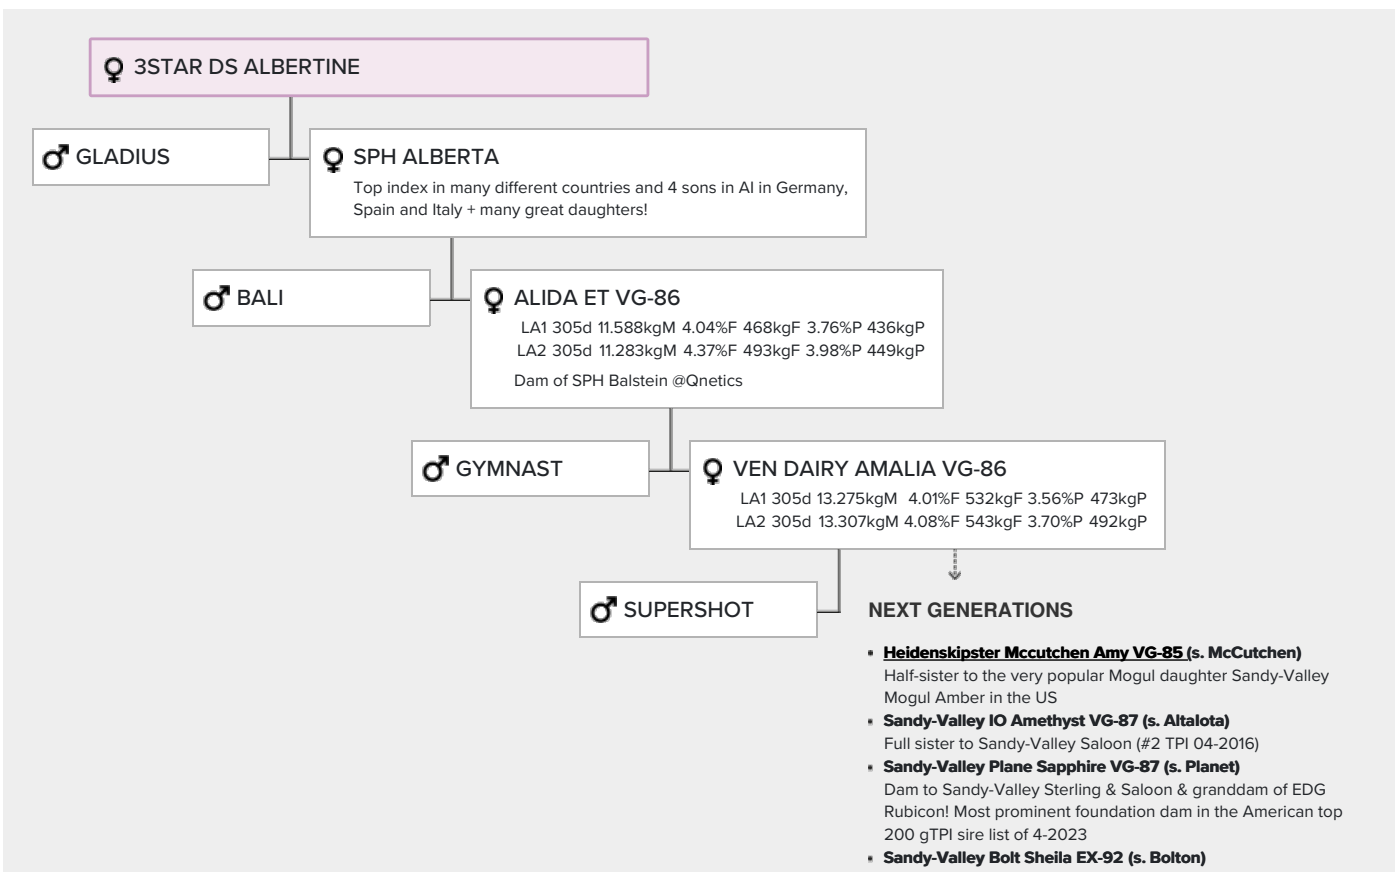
3STAR DS ALBERTINE

GLADIUS

SPH ALBERTA

Top index in many different countries and 4 sons in AI in Germany, Spain and Italy + many great daughters!

BALI

ALIDA ET VG-86

LA1 305d 11.588kgM 4.04%F 468kgF 3.76%P 436kgP
LA2 305d 11.283kgM 4.37%F 493kgF 3.98%P 449kgP

Dam of SPH Balstein @Qnetics

GYMNAST

VEN DAIRY AMALIA VG-86

LA1 305d 13.275kgM 4.01%F 532kgF 3.56%P 473kgP
LA2 305d 13.307kgM 4.08%F 543kgF 3.70%P 492kgP

SUPERSHOT

NEXT GENERATIONS

- Heidenskipster Mccutchen Amy VG-85 (s. McCutchen)
Half-sister to the very popular Mogul daughter Sandy-Valley Mogul Amber in the US
- Sandy-Valley IO Amethyst VG-87 (s. Altalota)
Full sister to Sandy-Valley Saloon (#2 TPI 04-2016)
- Sandy-Valley Plane Sapphire VG-87 (s. Planet)
Dam to Sandy-Valley Sterling & Saloon & granddam of EDG Rubicon! Most prominent foundation dam in the American top 200 gTPI sire list of 4-2023
- Sandy-Valley Bolt Sheila EX-92 (s. Bolton)